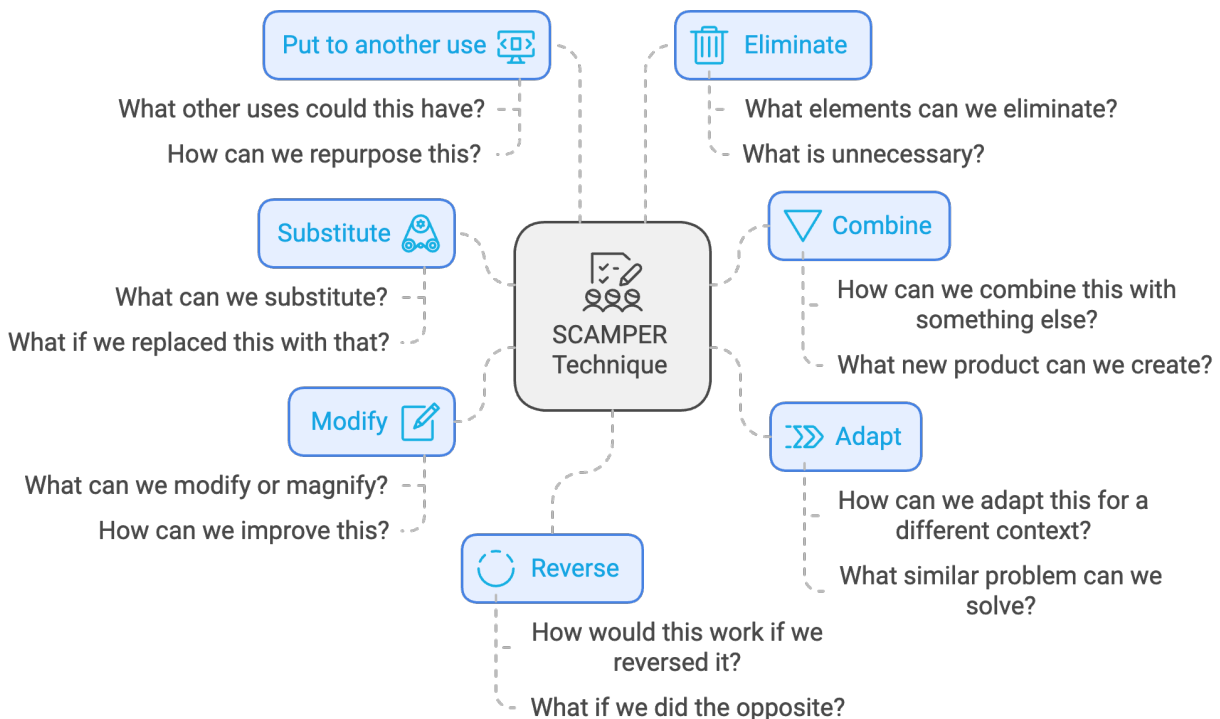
SCAMPER Technique

Put to another use

What other uses could this have?

How can we repurpose this?

Eliminate

What elements can we eliminate?

What is unnecessary?

Substitute

What can we substitute?

What if we replaced this with that?

Combine

How can we combine this with something else?

What new product can we create?

Modify

What can we modify or magnify?

How can we improve this?

Adapt

How can we adapt this for a different context?

What similar problem can we solve?

Reverse

How would this work if we reversed it?

What if we did the opposite?